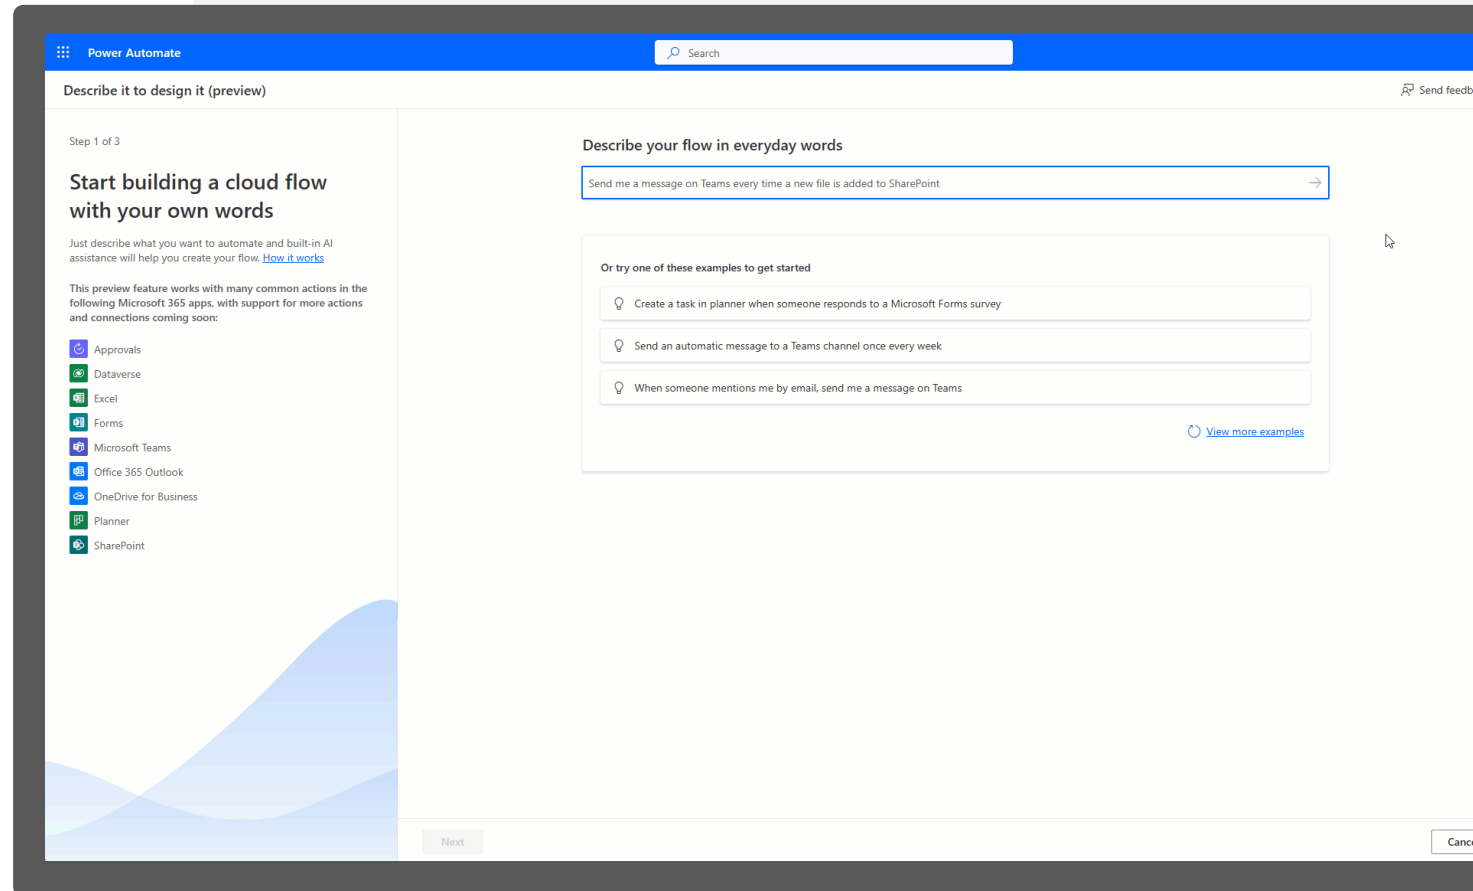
Power Automate

Search

Describe it to design it (preview)

Send feedb

Step 1 of 3

Start building a cloud flow with your own words

Just describe what you want to automate and built-in AI assistance will help you create your flow. How it works

This preview feature works with many common actions in the following Microsoft 365 apps, with support for more actions and connections coming soon:

Approvals
Dataverse
Excel
Forms
Microsoft Teams
Office 365 Outlook
OneDrive for Business
Planner
SharePoint

Describe your flow in everyday words

Send me a message on Teams every time a new file is added to SharePoint

Or try one of these examples to get started

Create a task in planner when someone responds to a Microsoft Forms survey

Send an automatic message to a Teams channel once every week

When someone mentions me by email, send me a message on Teams

View more examples

Next

Canc